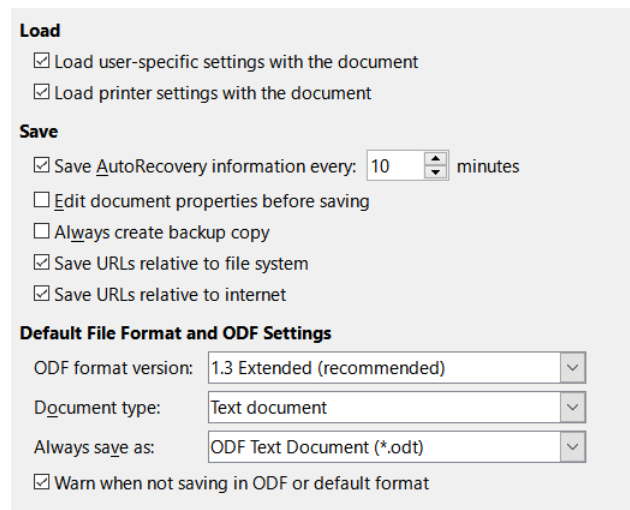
**Load**

☑ Load user-specific settings with the document

☑ Load printer settings with the document

**Save**

☑ Save AutoRecovery information every: 10 minutes

☐ Edit document properties before saving

☐ Always create backup copy

☑ Save URLs relative to file system

☑ Save URLs relative to internet

**Default File Format and ODF Settings**

ODF format version: 1.3 Extended (recommended)

Document type: Text document

Always save as: ODF Text Document (*.odt)

☑ Warn when not saving in ODF or default format